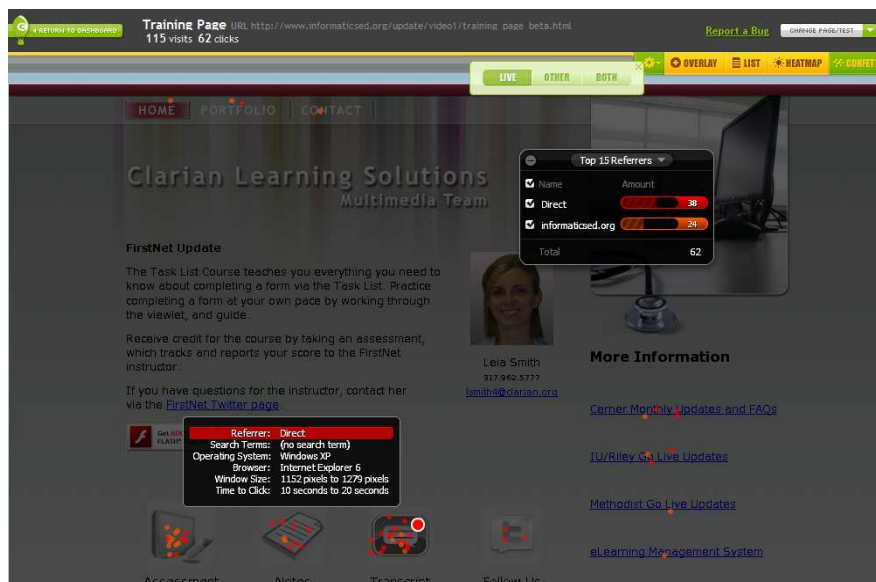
RETURN TO DASHBOARD

Training Page URL http://www.informaticsed.org/update/video1/training page beta.html
115 visits 62 clicks

Report a Bug

CHANGE PAGE/TEST

LIVE OTHER BOTH

OVERLAY LIST HEATMAP CONFETTI

HOME PORTFOLIO CONTACT

Clarian Learning Solutions
Multimedia Team

Top 15 Referrers

| Name | Amount |
|---|---|
| Direct | 38 |
| informaticsed.org | 24 |
| Total | 62 |

FirstNet Update

The Task List Course teaches you everything you need to know about completing a form via the Task List. Practice completing a form at your own pace by working through the viewlet, and guide.

Receive credit for the course by taking an assessment, which tracks and reports your score to the FirstNet instructor.

If you have questions for the instructor, contact her via the FirstNet Twitter page.

Leia Smith
317.962.5777
lsmith4@clarian.org

More Information

Cerner Monthly Updates and FAQs

IU/Riley Go Live Updates

Methodist Go Live Updates

eLearning Management System

Get ADOBE FLASH

Referrer: Direct
Search Terms: (no search term)
Operating System: Windows XP
Browser: Internet Explorer 6
Window Size: 1152 pixels to 1279 pixels
Time to Click: 10 seconds to 20 seconds

Assessment Notes Transcript Follow Us